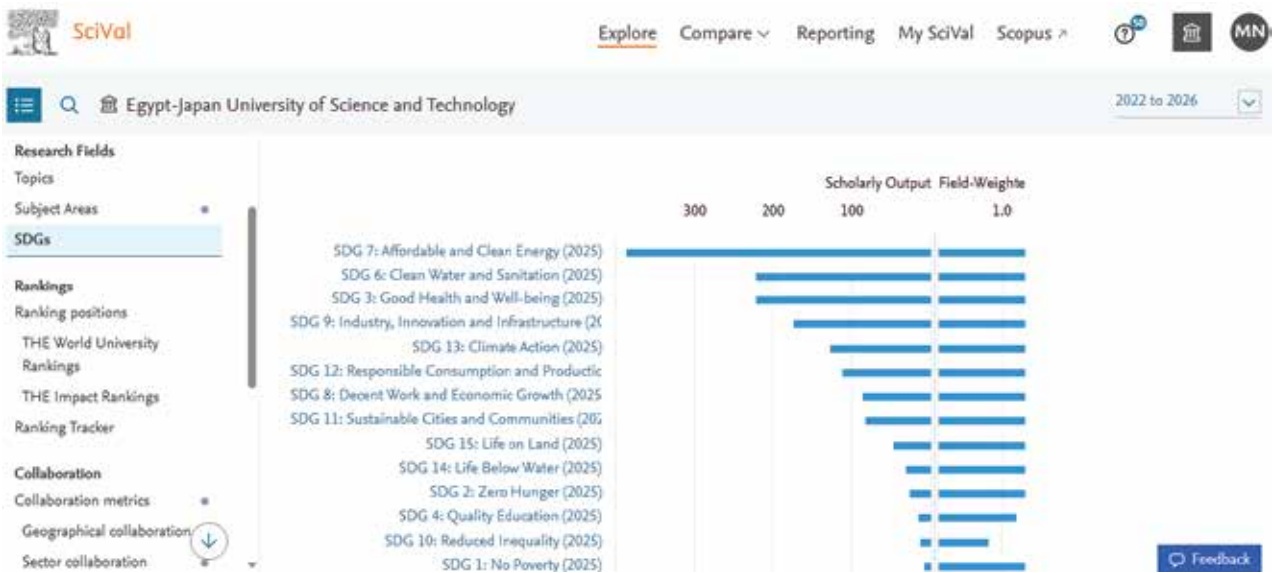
SciVal

Explore Compare Reporting My SciVal Scopus

MN

Egypt-Japan University of Science and Technology

2022 to 2026

Research Fields
Topics
Subject Areas
SDGs

Rankings
Ranking positions
THE World University Rankings
THE Impact Rankings
Ranking Tracker

Collaboration
Collaboration metrics
Geographical collaboration
Sector collaboration

Scholarly Output Field-Weighte

300 200 100 1.0

SDG 7: Affordable and Clean Energy (2025)
SDG 6: Clean Water and Sanitation (2025)
SDG 3: Good Health and Well-being (2025)
SDG 9: Industry, Innovation and Infrastructure (2(
SDG 13: Climate Action (2025)
SDG 12: Responsible Consumption and Productic
SDG 8: Decent Work and Economic Growth (2025
SDG 11: Sustainable Cities and Communities (202
SDG 15: Life on Land (2025)
SDG 14: Life Below Water (2025)
SDG 2: Zero Hunger (2025)
SDG 4: Quality Education (2025)
SDG 10: Reduced Inequality (2025)
SDG 1: No Poverty (2025)

Feedback